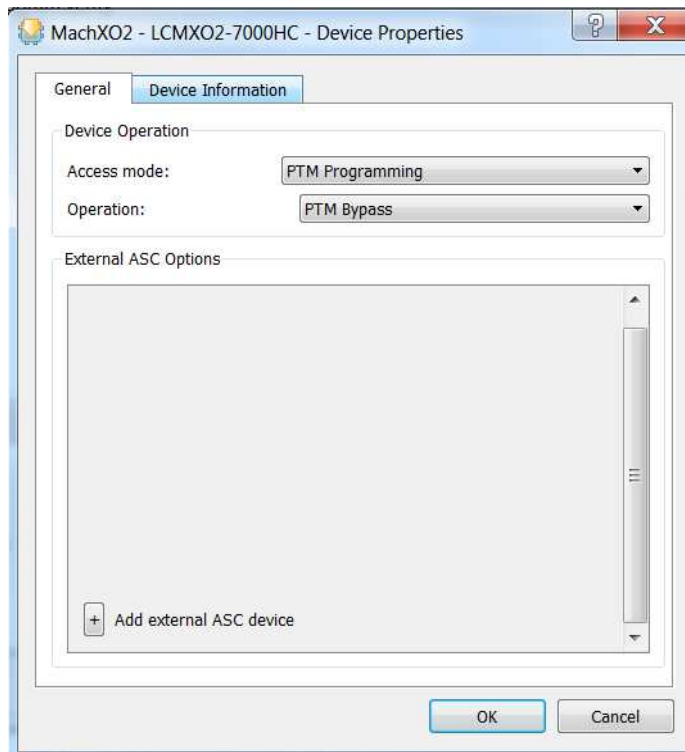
MachXO2 - LCMXO2-7000HC - Device Properties

?

X

General

Device Information

Device Operation

Access mode:

PTM Programming

Operation:

PTM Bypass

External ASC Options

+

Add external ASC device

OK

Cancel